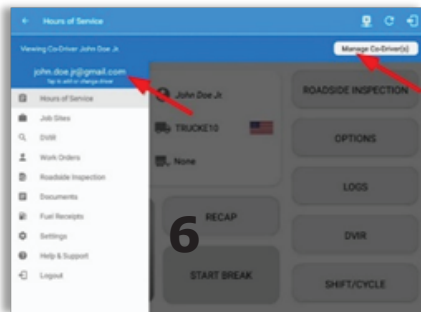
Hours of Service

Viewing Co-Driver John Doe Jr.

Manage Co-Driver(s)

john.doe.jr@gmail.com
Tap to add or change driver

Hours of Service
Job Sites
DVIR
Work Orders
Roadside Inspection
Documents
Fuel Receipts
Settings
Help & Support
Logout

John Doe Jr.
TRUCK10
None

ROADSIDE INSPECTION
OPTIONS
LOGS
RECAP
DVIR
6
START BREAK
SHIFT/CYCLE